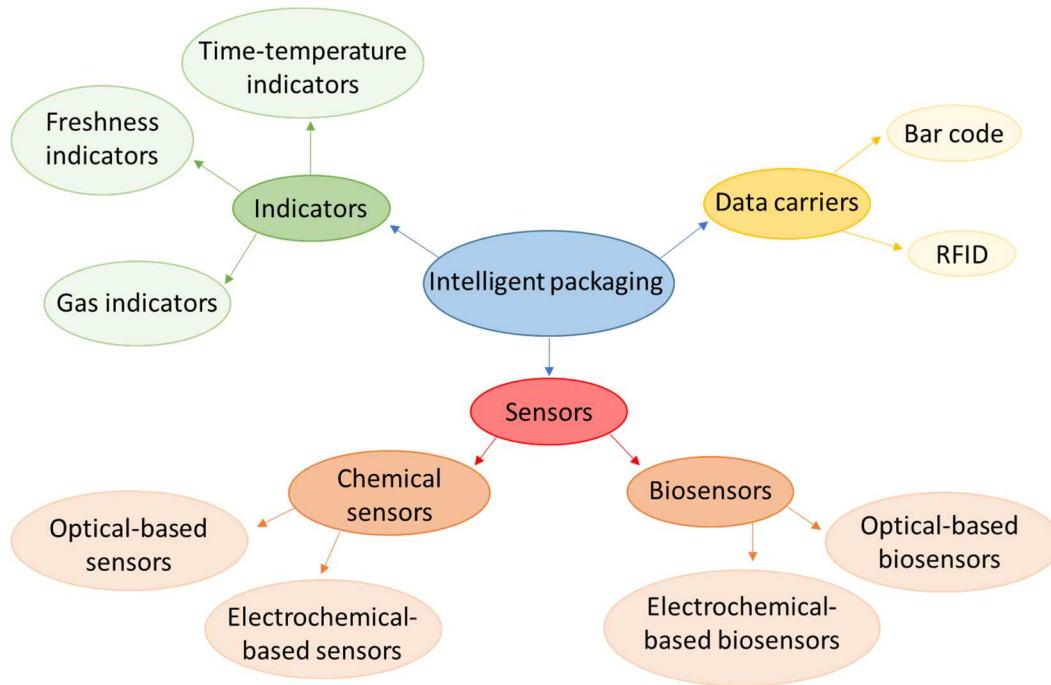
Time-temperature indicators

Freshness indicators

Indicators

Gas indicators

Intelligent packaging

Data carriers

Bar code

RFID

Sensors

Chemical sensors

Biosensors

Optical-based sensors

Electrochemical-based sensors

Electrochemical-based biosensors

Optical-based biosensors